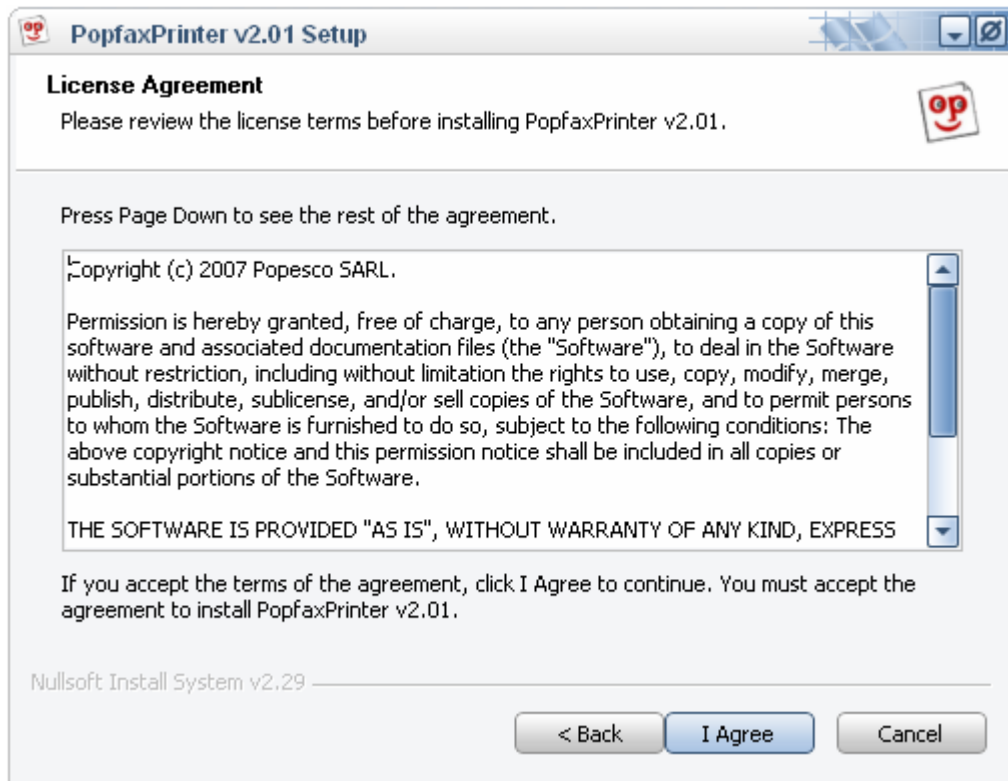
PopfaxPrinter v2.01 Setup

License Agreement

Please review the license terms before installing PopfaxPrinter v2.01.

Press Page Down to see the rest of the agreement.

Copyright (c) 2007 Popesco SARL.

Permission is hereby granted, free of charge, to any person obtaining a copy of this software and associated documentation files (the "Software"), to deal in the Software without restriction, including without limitation the rights to use, copy, modify, merge, publish, distribute, sublicense, and/or sell copies of the Software, and to permit persons to whom the Software is furnished to do so, subject to the following conditions: The above copyright notice and this permission notice shall be included in all copies or substantial portions of the Software.

THE SOFTWARE IS PROVIDED "AS IS", WITHOUT WARRANTY OF ANY KIND, EXPRESS

If you accept the terms of the agreement, click I Agree to continue. You must accept the agreement to install PopfaxPrinter v2.01.

Nullsoft Install System v2.29

< Back

I Agree

Cancel